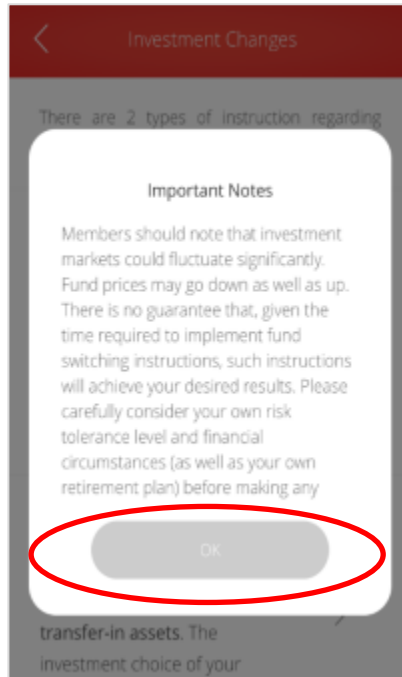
Investment Changes

There are 2 types of instruction regarding

Important Notes

Members should note that investment markets could fluctuate significantly. Fund prices may go down as well as up. There is no guarantee that, given the time required to implement fund switching instructions, such instructions will achieve your desired results. Please carefully consider your own risk tolerance level and financial circumstances (as well as your own retirement plan) before making any

OK

transfer-in assets. The investment choice of your